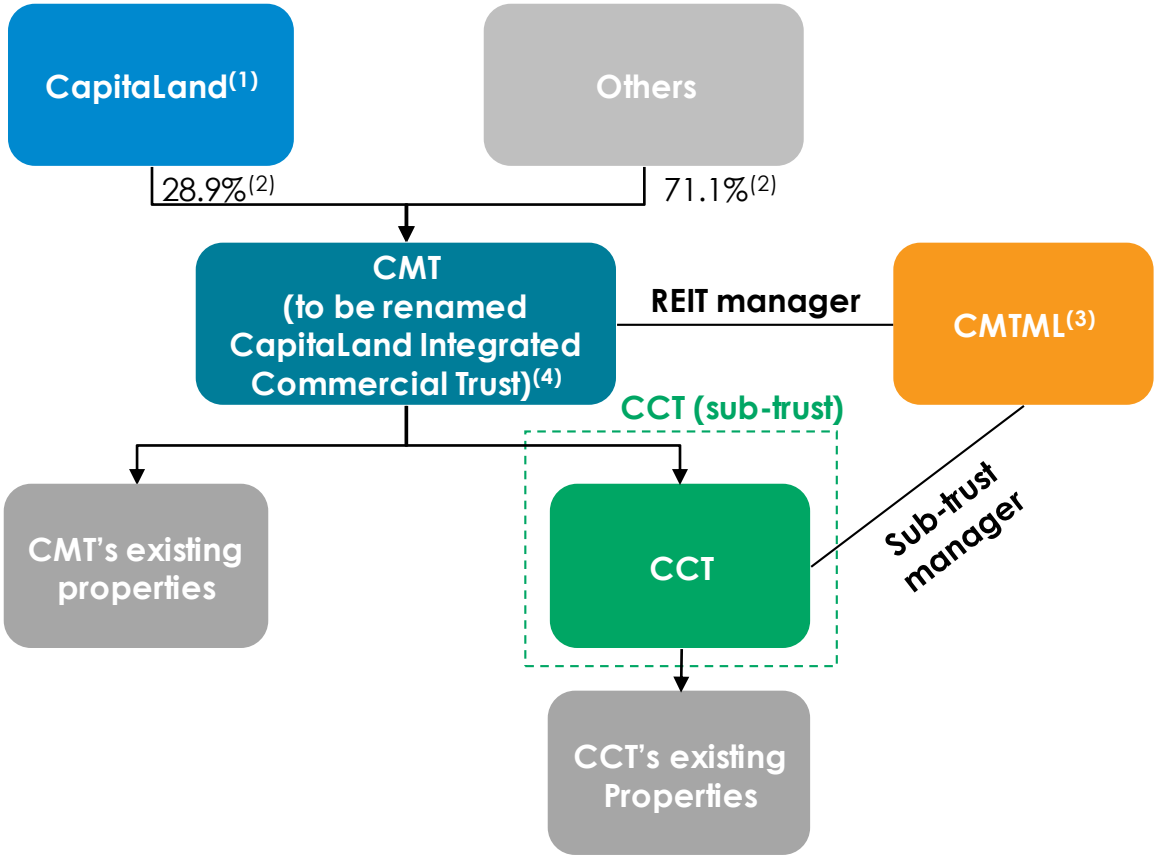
CapitaLand$^{(1)}$

Others

28.9%$^{(2)}$

71.1%$^{(2)}$

CMT (to be renamed CapitaLand Integrated Commercial Trust)$^{(4)}$

REIT manager

CMTML$^{(3)}$

CCT (sub-trust)

CMT's existing properties

CCT

Sub-trust manager

CCT's existing Properties